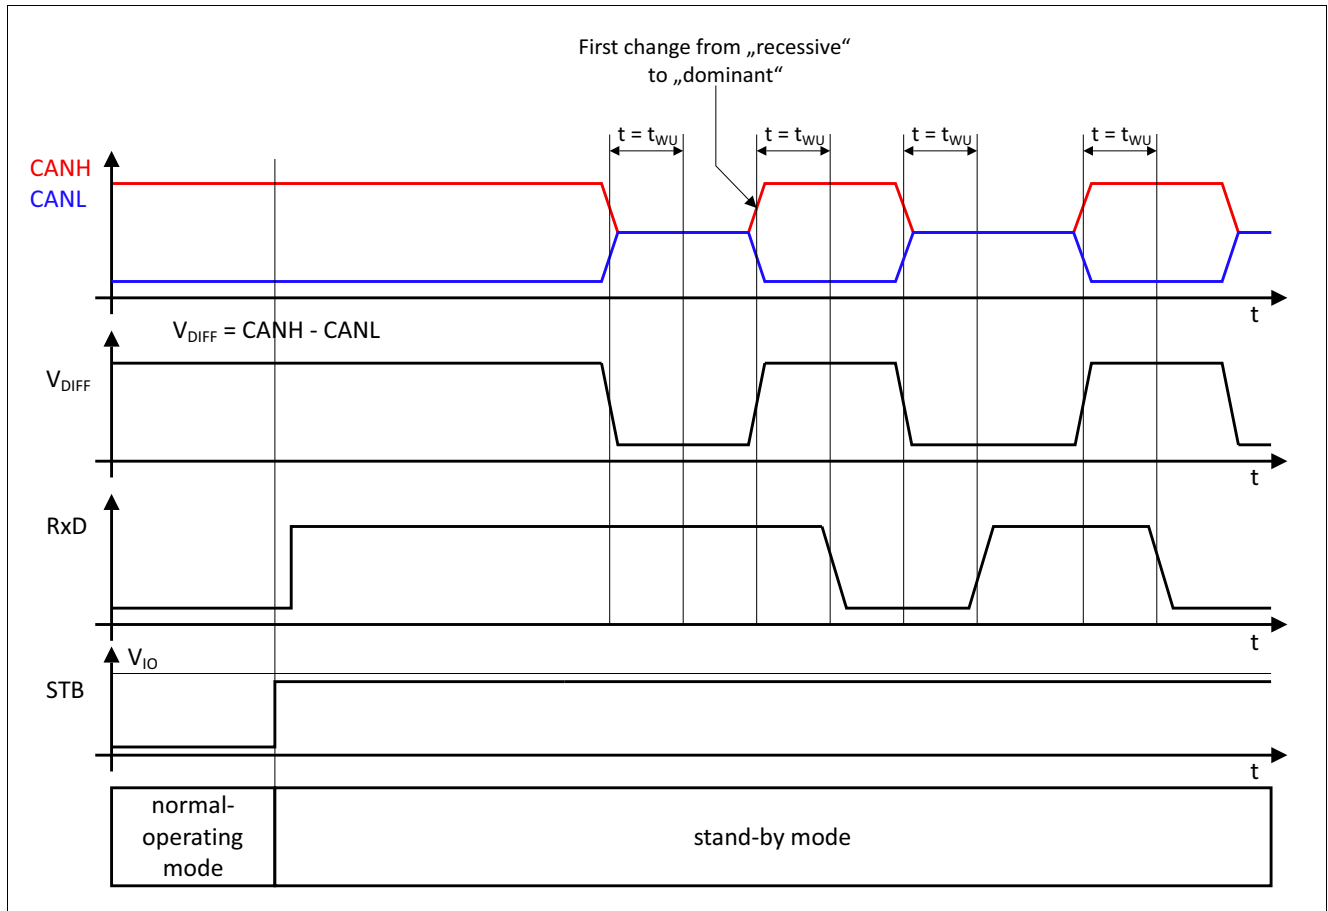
First change from „recessive“ to „dominant“

$t = t_{WU}$

$t = t_{WU}$

$t = t_{WU}$

$t = t_{WU}$

CANH
CANL

t

$V_{DIFF}$ = CANH - CANL

$V_{DIFF}$

t

RxD

t

$V_{IO}$

STB

t

normal-operating mode

stand-by mode